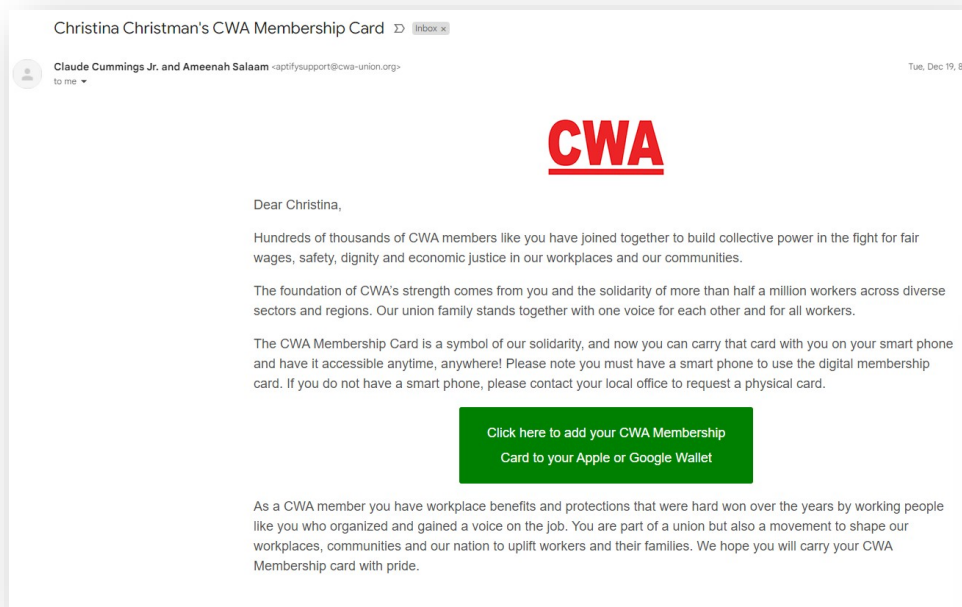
Christina Christman's CWA Membership Card Inbox ×

Claude Cummings Jr. and Ameenah Salaam <aptifysupport@cwa-union.org>
to me

Tue, Dec 19, 8

CWA

Dear Christina,

Hundreds of thousands of CWA members like you have joined together to build collective power in the fight for fair wages, safety, dignity and economic justice in our workplaces and our communities.

The foundation of CWA's strength comes from you and the solidarity of more than half a million workers across diverse sectors and regions. Our union family stands together with one voice for each other and for all workers.

The CWA Membership Card is a symbol of our solidarity, and now you can carry that card with you on your smart phone and have it accessible anytime, anywhere! Please note you must have a smart phone to use the digital membership card. If you do not have a smart phone, please contact your local office to request a physical card.

Click here to add your CWA Membership Card to your Apple or Google Wallet

As a CWA member you have workplace benefits and protections that were hard won over the years by working people like you who organized and gained a voice on the job. You are part of a union but also a movement to shape our workplaces, communities and our nation to uplift workers and their families. We hope you will carry your CWA Membership card with pride.